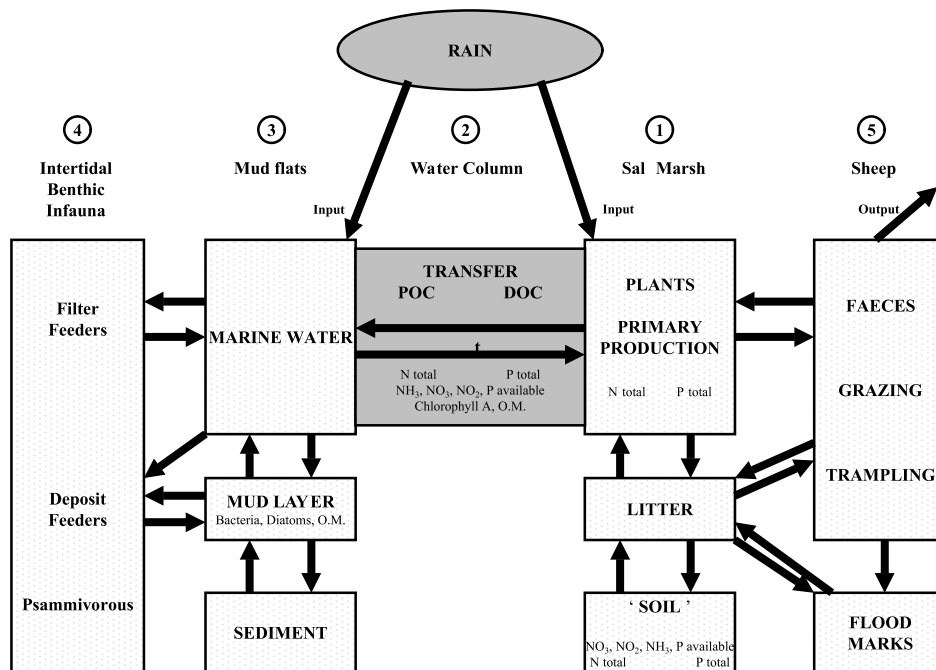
RAIN

4
Intertidal Benthic Infauna

3
Mud flats

2
Water Column

1
Sal Marsh

5
Sheep

Input

Input

Output

Filter Feeders

Deposit Feeders

Psammivorous

MARINE WATER

TRANSFER
POC DOC

t

N total P total
$NH_3$, $NO_3$, $NO_2$, P available
Chlorophyll A, O.M.

PLANTS

PRIMARY PRODUCTION

N total P total

FAECES

GRAZING

TRAMPLING

MUD LAYER
Bacteria, Diatoms, O.M.

LITTER

SEDIMENT

' SOIL '
$NO_3$, $NO_2$, $NH_3$, P available
N total P total

FLOOD MARKS